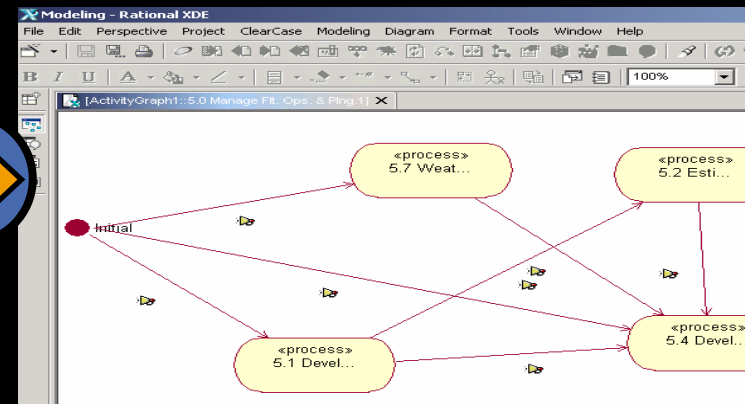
Modeling - Rational XDE

File Edit Perspective Project ClearCase Modeling Diagram Format Tools Window Help

B I U

100%

[ActivityGraph1::5.0 Manage Flt. Ops. & Plng.1] ✕

«process»
5.7 Weat...

«process»
5.2 Esti...

Initial

«process»
5.4 Devel...

«process»
5.1 Devel...